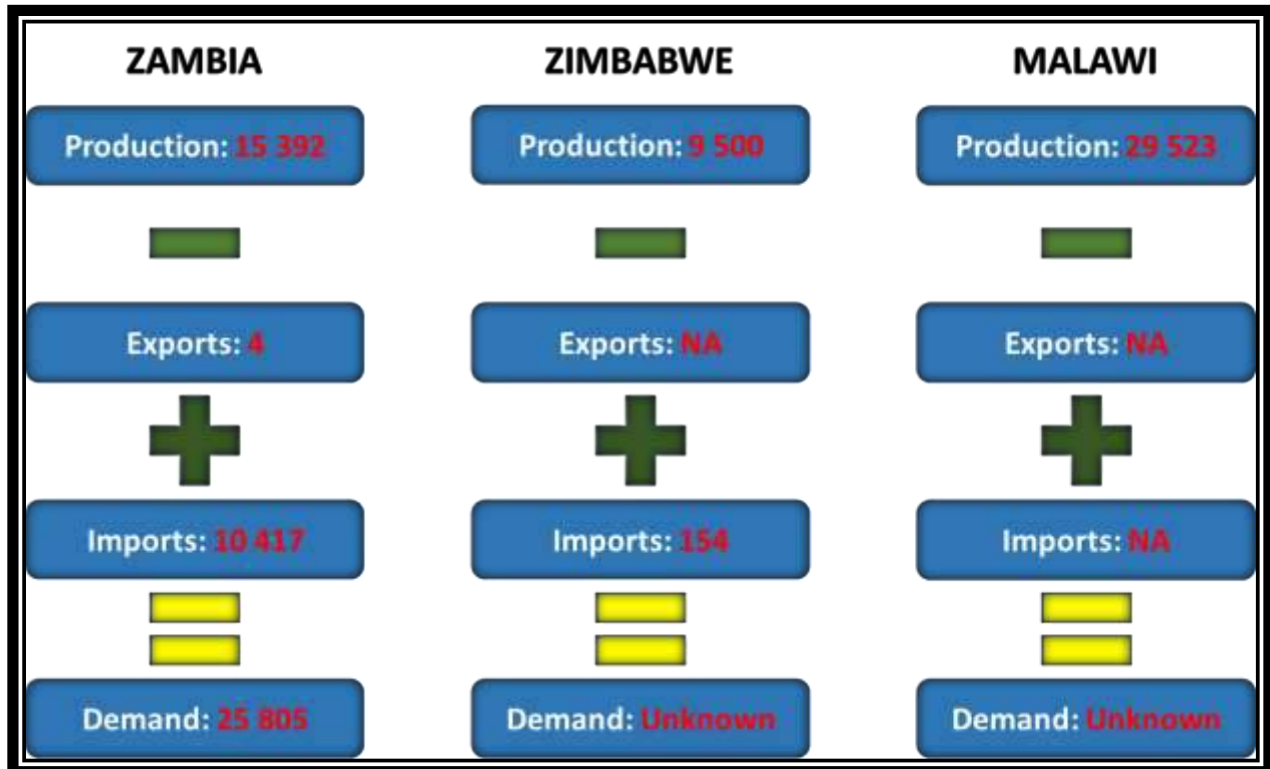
ZAMBIA

Production: 15 392

Exports: 4

Imports: 10 417

Demand: 25 805

ZIMBABWE

Production: 9 500

Exports: NA

Imports: 154

Demand: Unknown

MALAWI

Production: 29 523

Exports: NA

Imports: NA

Demand: Unknown